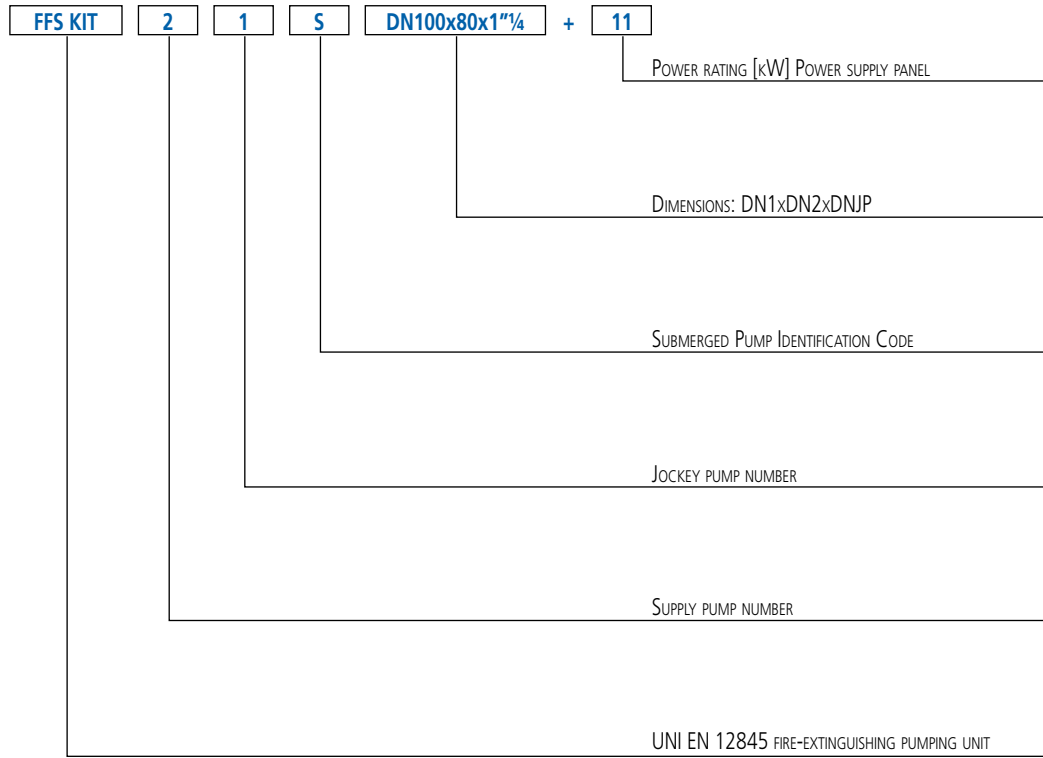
FFS KIT 2 1 S DN100x80x1"¼ + 11

Power rating [kW] Power supply panel

Dimensions: DN1xDN2xDNJP

Submerged Pump Identification Code

Jockey pump number

Supply pump number

UNI EN 12845 fire-extinguishing pumping unit